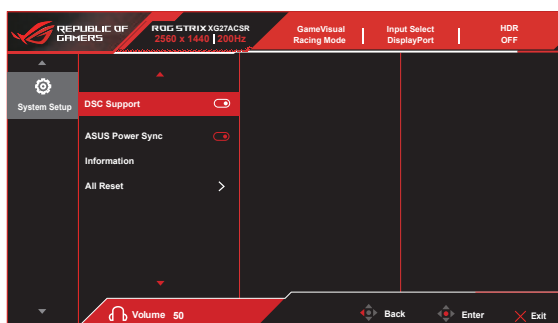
REPUBLIC OF GAMERS

ROG STRIX XG27ACSR
2560 x 1440 | 200Hz

GameVisual
Racing Mode

Input Select
DisplayPort

HDR
OFF

System Setup

DSC Support

ASUS Power Sync

Information

All Reset

Volume 50

Back

Enter

Exit